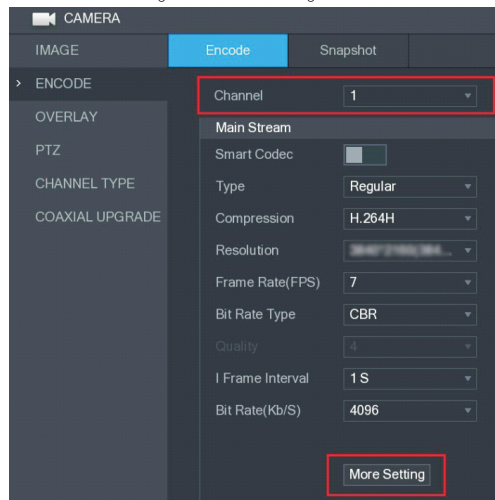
CAMERA

IMAGE
> ENCODE
OVERLAY
PTZ
CHANNEL TYPE
COAXIAL UPGRADE

Encode
Snapshot

Channel 1
Main Stream
Smart Codec
Type Regular
Compression H.264H
Resolution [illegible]
Frame Rate(FPS) 7
Bit Rate Type CBR
Quality 4
I Frame Interval 1 S
Bit Rate(Kb/S) 4096

More Setting